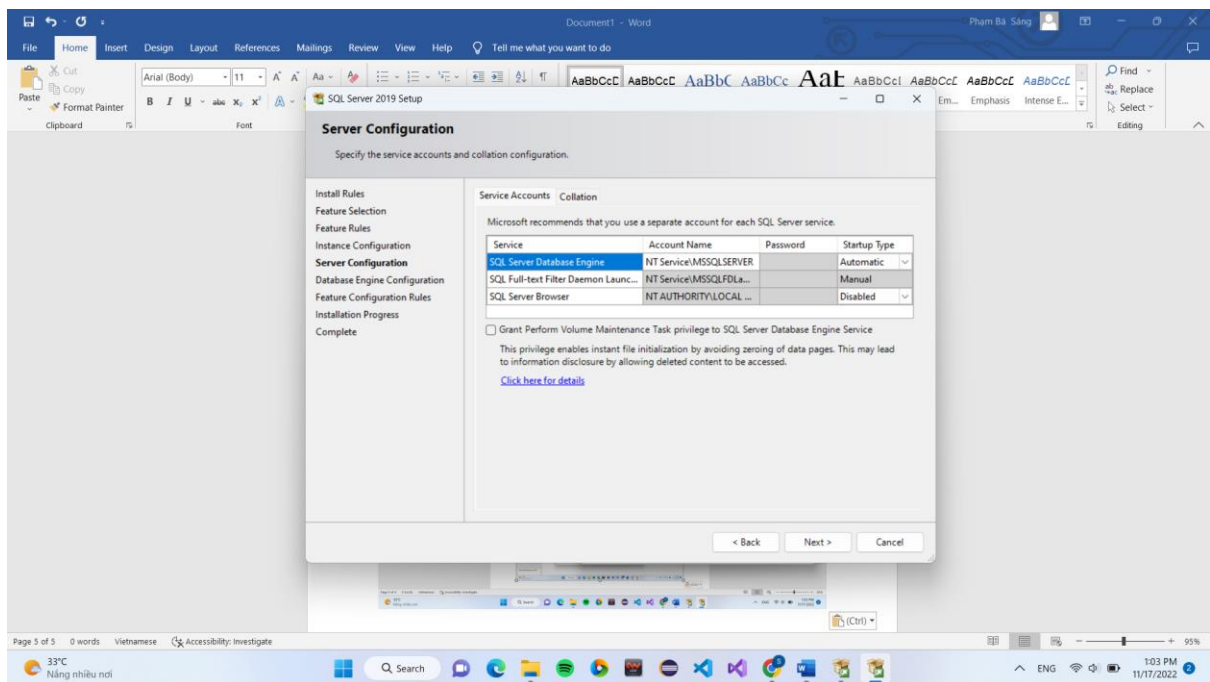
Document1 - Word

Pham Bá Sáng

File Home Insert Design Layout References Mailings Review View Help Tell me what you want to do

Cut
Copy
Paste
Format Painter
Clipboard

Arial (Body) 11
Font

AaBbCcC AaBbCcC AaBbC AaBbCc AaE AaBbCcl AaBbCcL AaBbCcL AaBbCcL
Em... Emphasis Intense E...

Find
Replace
Select
Editing

SQL Server 2019 Setup

Server Configuration

Specify the service accounts and collation configuration.

Install Rules
Feature Selection
Feature Rules
Instance Configuration
Server Configuration
Database Engine Configuration
Feature Configuration Rules
Installation Progress
Complete

Service Accounts Collation

Microsoft recommends that you use a separate account for each SQL Server service.

| Service | Account Name | Password | Startup Type |
|---|---|---|---|
| SQL Server Database Engine | NT Service\MSSQLSERVER | | Automatic |
| SQL Full-text Filter Daemon Launc... | NT Service\MSSQLFDLa... | | Manual |
| SQL Server Browser | NT AUTHORITY\LOCAL ... | | Disabled |

Grant Perform Volume Maintenance Task privilege to SQL Server Database Engine Service

This privilege enables instant file initialization by avoiding zeroing of data pages. This may lead to information disclosure by allowing deleted content to be accessed.

Click here for details

< Back Next > Cancel

(Ctrl)

Page 5 of 5 0 words Vietnamese Accessibility: Investigate 95%

33°C
Nắng nhiều nơi

Search

ENG 1:03 PM 11/17/2022